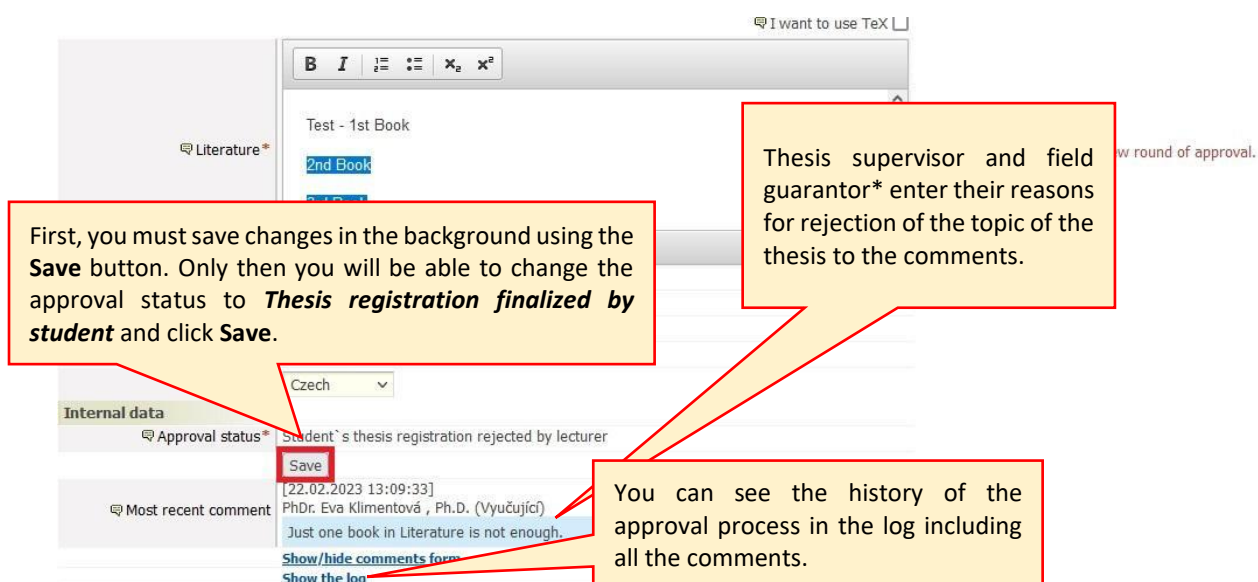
I want to use TeX

B I $x_2$ $x^2$

Literature*

Test - 1st Book

2nd Book

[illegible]

Thesis supervisor and field guarantor* enter their reasons for rejection of the topic of the thesis to the comments.

w round of approval.

First, you must save changes in the background using the **Save** button. Only then you will be able to change the approval status to ***Thesis registration finalized by student*** and click **Save**.

Czech

Internal data

Approval status* Student`s thesis registration rejected by lecturer

Save

Most recent comment [22.02.2023 13:09:33] PhDr. Eva Klimentová , Ph.D. (Vyučující)

Just one book in Literature is not enough.

Show/hide comments form

Show the log

You can see the history of the approval process in the log including all the comments.